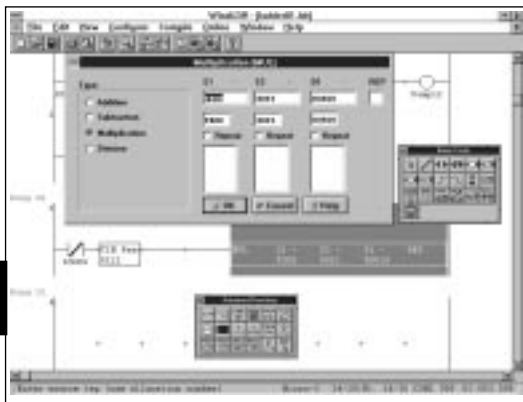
WinGLD8 - [ladder1.lad]
File Edit View Configure Compile Online Window Help
Multiplication (MUL)
Type
Addition
Subtraction
Multiplication
Division
S1
S2
S4
REP
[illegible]
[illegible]
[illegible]
Repeat
Repeat
Repeat
OK
Cancel
Help
Rung 16
Rung 15
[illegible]
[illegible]
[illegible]
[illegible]
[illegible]